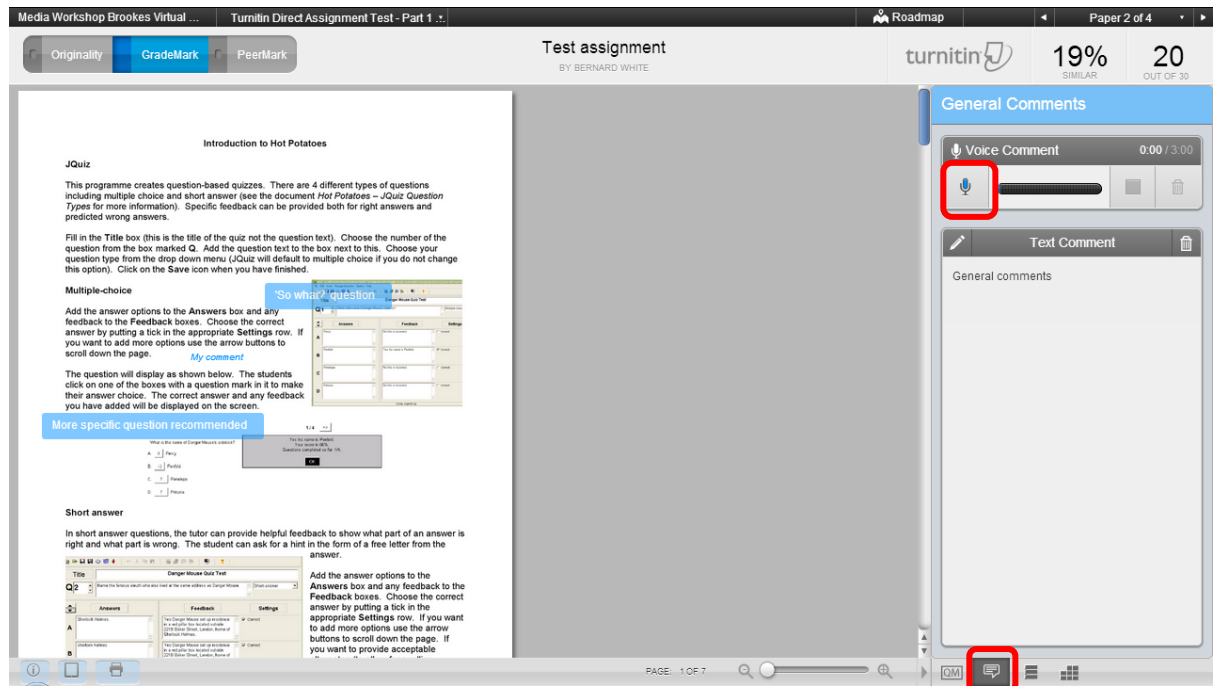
Media Workshop Brookes Virtual ... Turnitin Direct Assignment Test - Part 1 Roadmap Paper 2 of 4

Originality GradeMark PeerMark

Test assignment
BY BERNARD WHITE

turnitin 19% SIMILAR 20 OUT OF 30

Introduction to Hot Potatoes

JQuiz

This programme creates question-based quizzes. There are 4 different types of questions including multiple choice and short answer (see the document *Hot Potatoes – JQuiz Question Types* for more information). Specific feedback can be provided both for right answers and predicted wrong answers.

Fill in the **Title** box (this is the title of the quiz not the question text). Choose the number of the question from the box marked **Q**. Add the question text to the box next to this. Choose your question type from the drop down menu (JQuiz will default to multiple choice if you do not change this option). Click on the **Save** icon when you have finished.

**Multiple-choice**

'So what?' question

Add the answer options to the **Answers** box and any feedback to the **Feedback** boxes. Choose the correct answer by putting a tick in the appropriate **Settings** row. If you want to add more options use the arrow buttons to scroll down the page.

My comment

The question will display as shown below. The students click on one of the boxes with a question mark in it to make their answer choice. The correct answer and any feedback you have added will be displayed on the screen.

More specific question recommended

1 / 4

What is the name of Danger Mouse's sidekick?

A. Penfold
B. Penfold
C. Penelope
D. Pitouna

Yes the name is Penfold.
Your score is 50%.
Questions completed so far: 1/4.
OK

**Short answer**

In short answer questions, the tutor can provide helpful feedback to show what part of an answer is right and what part is wrong. The student can ask for a hint in the form of a free letter from the answer.

Title Danger Mouse Quiz Test
Q 2
Answers Feedback Settings
A Sherlock Holmes
B

Add the answer options to the **Answers** box and any feedback to the **Feedback** boxes. Choose the correct answer by putting a tick in the appropriate **Settings** row. If you want to add more options use the arrow buttons to scroll down the page. If you want to provide acceptable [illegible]

PAGE: 1 OF 7

General Comments

Voice Comment 0:00 / 3:00

Text Comment

General comments

QM